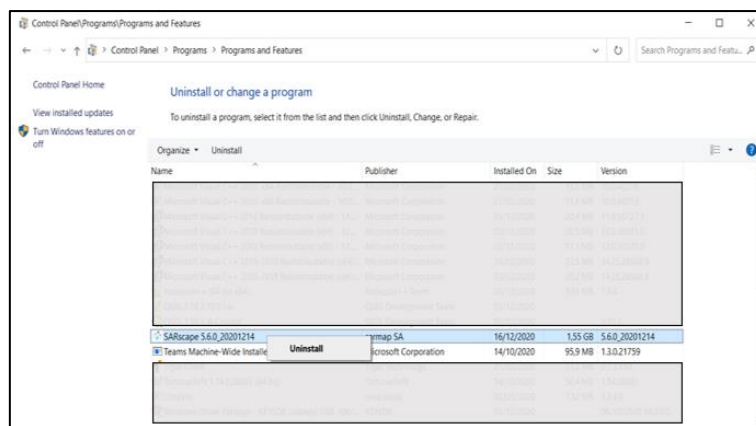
Control Panel\Programs\Programs and Features

← → ↑ > Control Panel > Programs > Programs and Features

Search Programs and Featu...

Control Panel Home

View installed updates

Turn Windows features on or off

Uninstall or change a program

To uninstall a program, select it from the list and then click Uninstall, Change, or Repair.

Organize ▾ Uninstall

| Name | Publisher | Installed On | Size | Version |
|---|---|---|---|---|
| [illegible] | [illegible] | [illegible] | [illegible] | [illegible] |
| SARscape 5.6.0_20201214 | sarmap SA | 16/12/2020 | 1,55 GB | 5.6.0_20201214 |
| Teams Machine-Wide Installe | Microsoft Corporation | 14/10/2020 | 95,9 MB | 1.3.0.21759 |
| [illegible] | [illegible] | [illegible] | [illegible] | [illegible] |

Uninstall